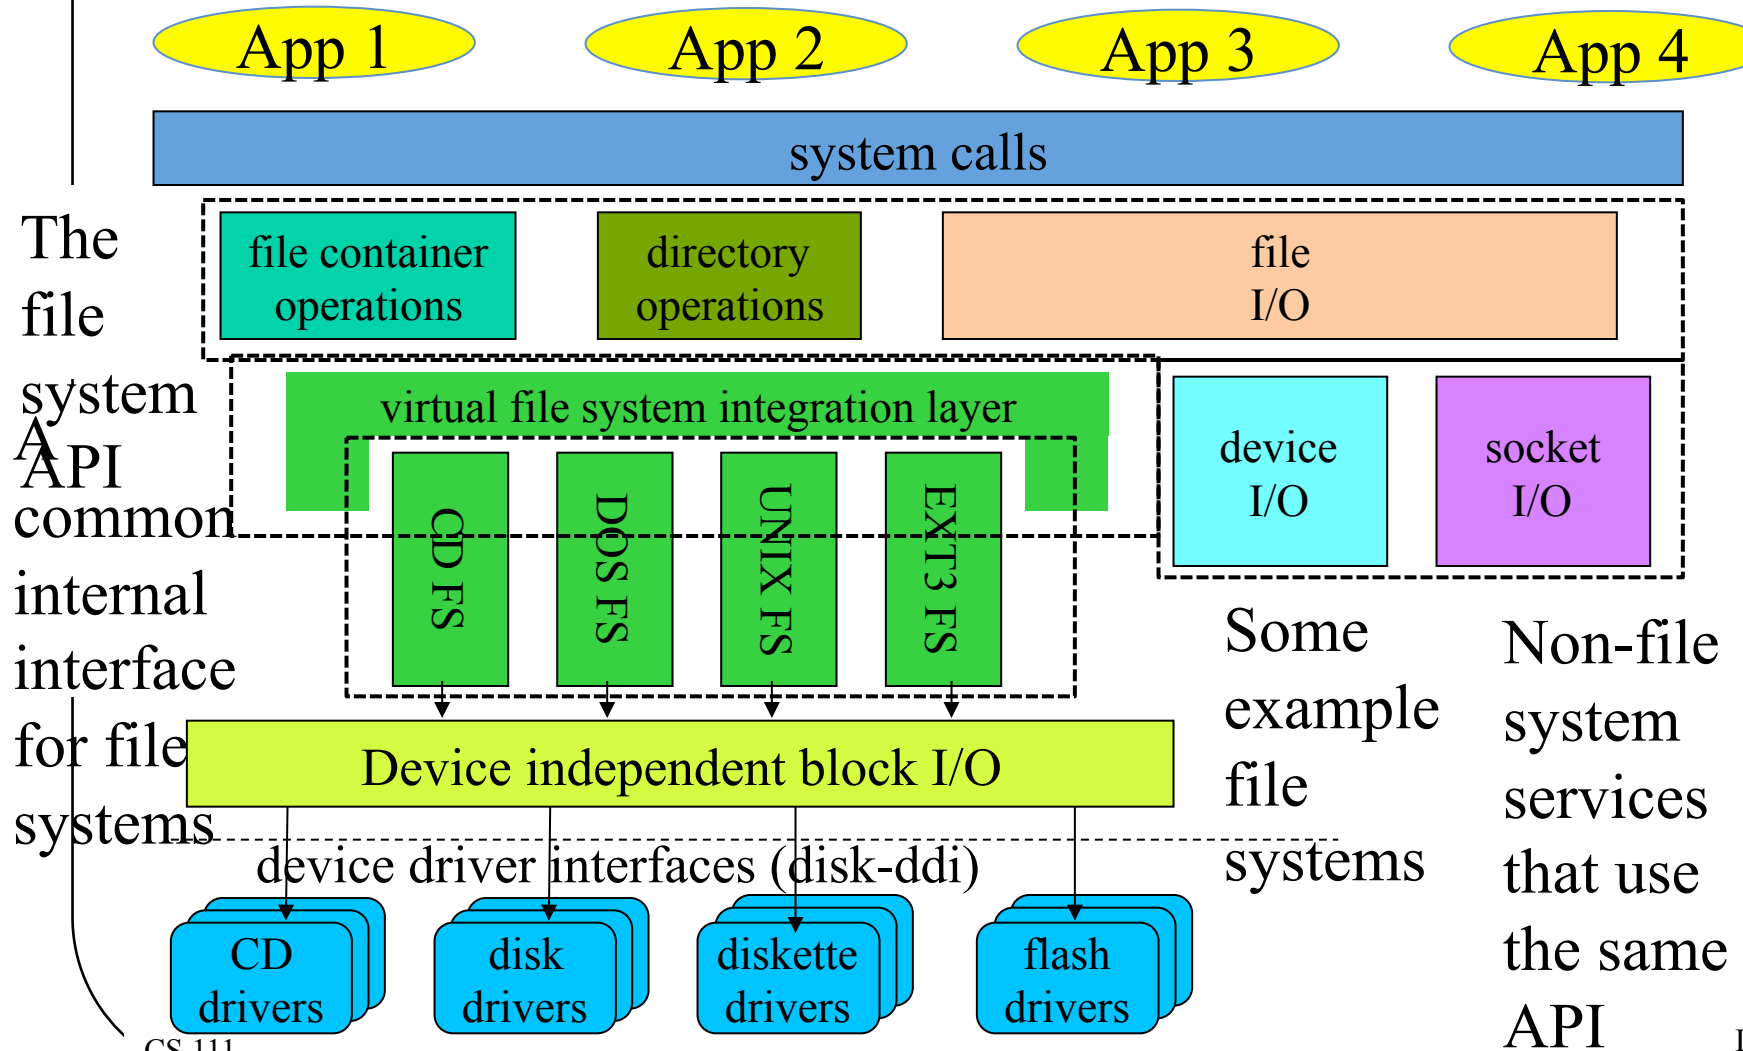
App 1
App 2
App 3
App 4

system calls

The file system API

file container operations

directory operations

file I/O

virtual file system integration layer

device I/O

socket I/O

A common internal interface for file systems

CD FS

DOS FS

UNIX FS

EXT3 FS

Some example file systems

Non-file system services that use the same API

Device independent block I/O

device driver interfaces (disk-ddi)

CD drivers

disk drivers

diskette drivers

flash drivers

CS 111